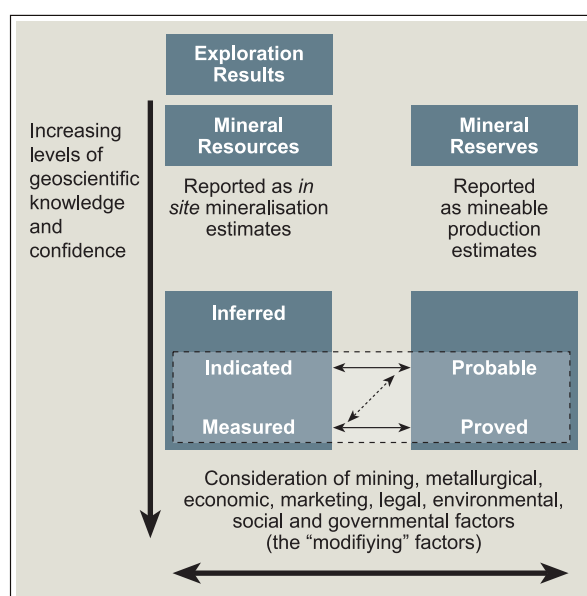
Exploration Results

Increasing levels of geoscientific knowledge and confidence

Mineral Resources

Reported as *in site* mineralisation estimates

Mineral Reserves

Reported as mineable production estimates

Inferred

Indicated

Measured

Probable

Proved

Consideration of mining, metallurgical, economic, marketing, legal, environmental, social and governmental factors (the "modifiying" factors)